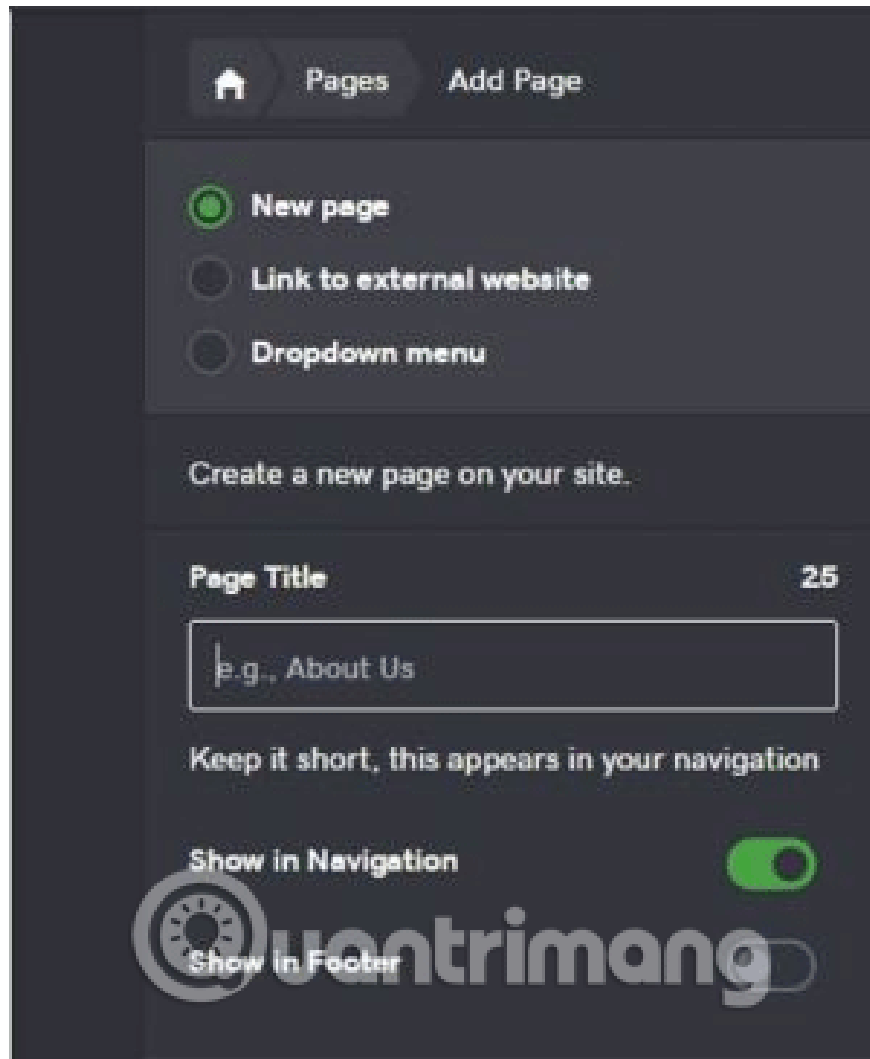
Pages Add Page

New page
Link to external website
Dropdown menu

Create a new page on your site.

Page Title 25

e.g., About Us

Keep it short, this appears in your navigation

Show in Navigation

Show in Footer

uantrimang